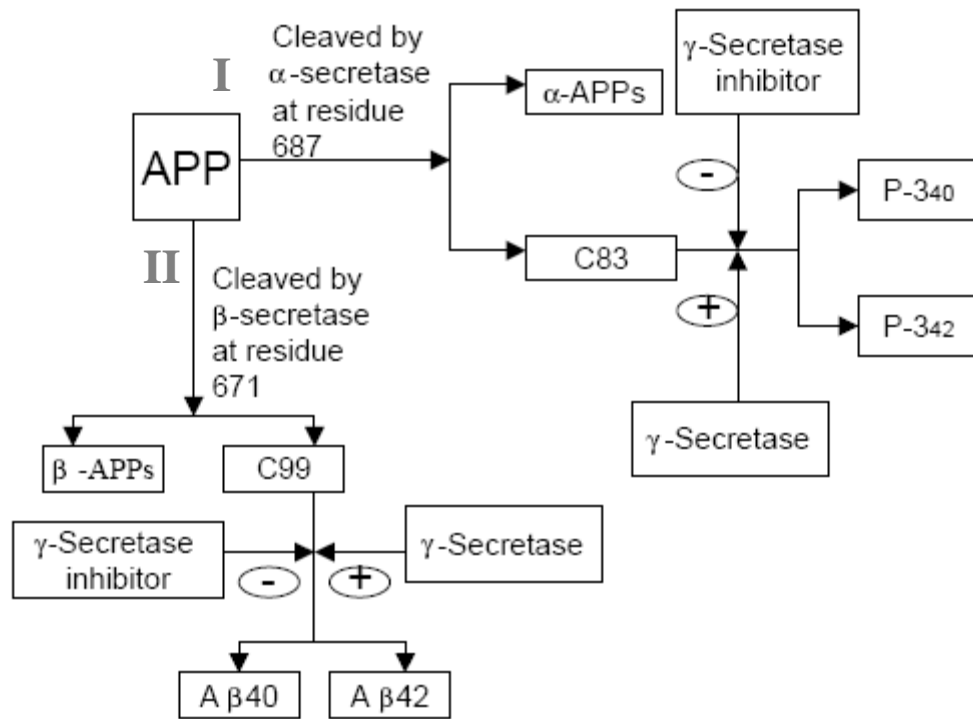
I

Cleaved by α-secretase at residue 687

APP

α-APPs

γ-Secretase inhibitor

-

P-3$_{40}$

C83

+

P-3$_{42}$

II

Cleaved by β-secretase at residue 671

γ-Secretase

β -APPs

C99

γ-Secretase inhibitor

-

+

γ-Secretase

A β40

A β42